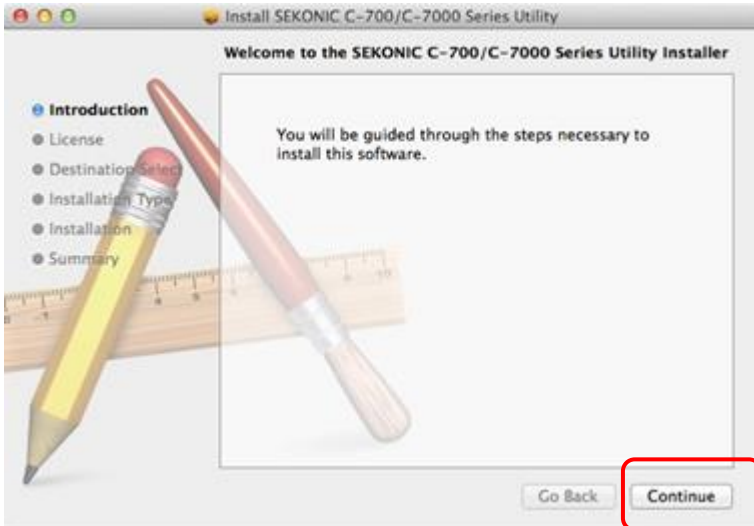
Install SEKONIC C-700/C-7000 Series Utility

Welcome to the SEKONIC C-700/C-7000 Series Utility Installer

Introduction
License
Destination Select
Installation Type
Installation
Summary

You will be guided through the steps necessary to install this software.

Go Back
Continue